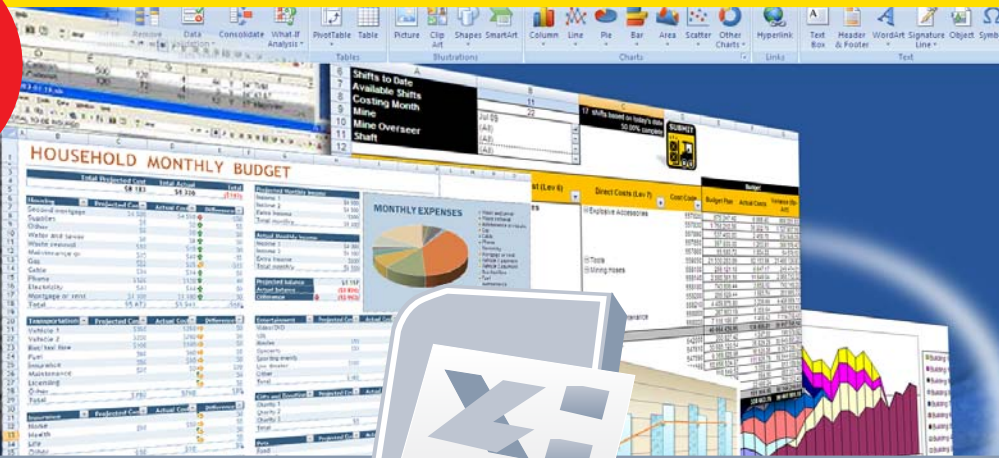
Remove Data Validation Consolidate What-If Analysis PivotTable Table Tables Picture Clip Art Shapes SmartArt Illustrations Column Line Pie Bar Area Scatter Other Charts Charts Hyperlink Links Text Box Header & Footer WordArt Signature Line Object Symbol Text

Shifts to Date
Available Shifts
Costing Month
Mine
Mine Overseer
Shaft

Jul 09
(All)
(All)
(All)

SUBMIT

HOUSEHOLD MONTHLY BUDGET

Total Projected Cost
Total Actual
Total

Housing
Second mortgage
Supplies
Other
Water and sewer
Waste removal
Maintenance or
Gas
Cable
Phone
Electricity
Mortgage or rent
Total

Projected Monthly Income
Income 1
Income 2
Extra income
Total monthly

Actual Monthly Income
Income 1
Income 2
Extra income
Total monthly

Projected balance
Actual balance
Difference

MONTHLY EXPENSES

Transportation
Vehicle 1
Vehicle 2
Bus/taxi fare
Fuel
Insurance
Maintenance
Licensing
Other
Total

Entertainment
Video/DVD
CDs
Movies
Concerts
Sporting events
Live theater
Other
Total

Gifts and Donations
Charity 1
Charity 2
Charity 3

Insurance
Home
Health
Life
Other

Pets
Food

Direct Costs (Lev 7)
Explosive Accessories
Tools
Mining Hoses

Budget
Budget Plan
Actual Costs
Variance (Bu ...